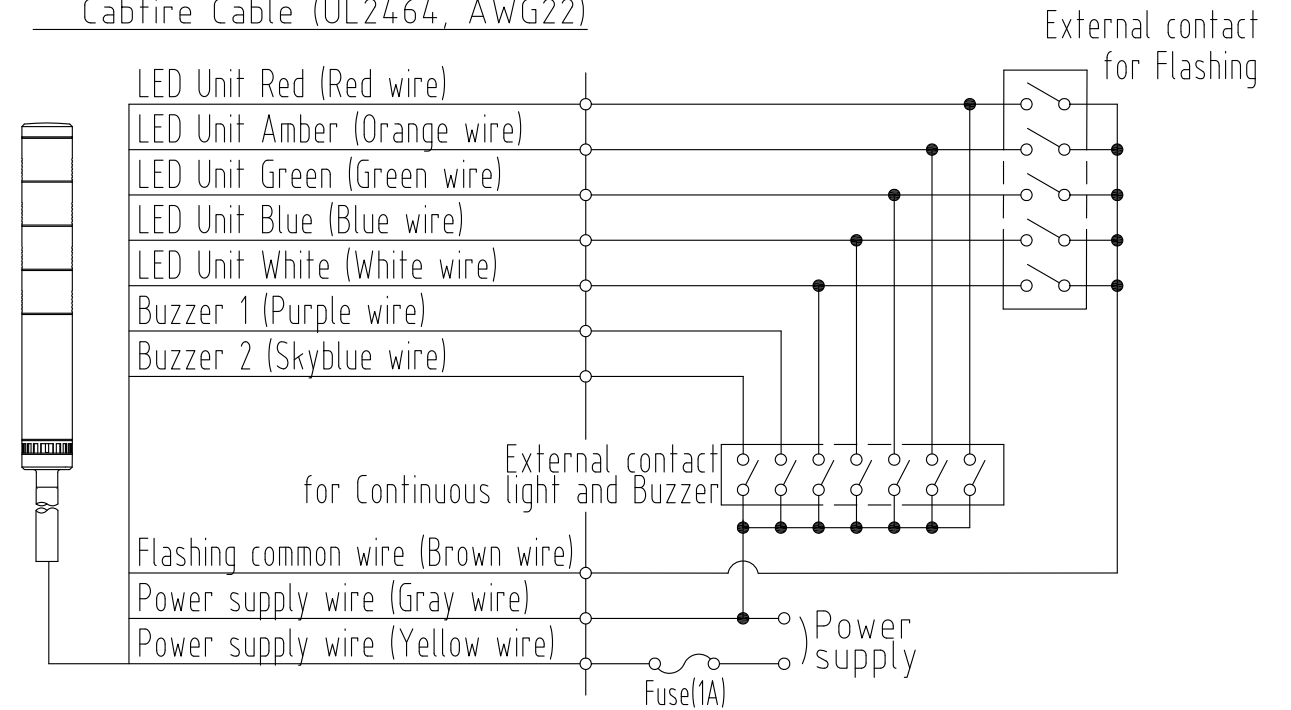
Cabtire Cable (UL2464, AWG22)

External contact for Flashing

LED Unit Red (Red wire)
LED Unit Amber (Orange wire)
LED Unit Green (Green wire)
LED Unit Blue (Blue wire)
LED Unit White (White wire)
Buzzer 1 (Purple wire)
Buzzer 2 (Skyblue wire)

External contact for Continuous light and Buzzer

Flashing common wire (Brown wire)
Power supply wire (Gray wire)
Power supply wire (Yellow wire)

Power supply

Fuse(1A)